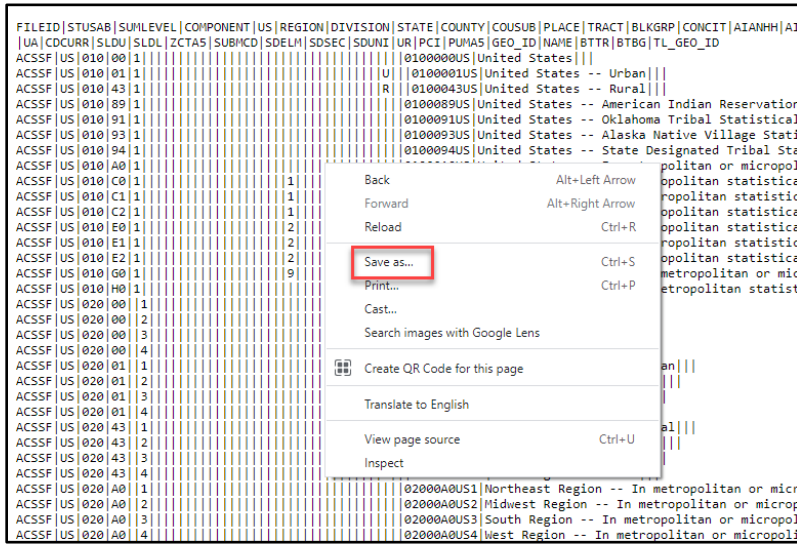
FILEID|STUSAB|SUMLEVEL|COMPONENT|US|REGION|DIVISION|STATE|COUNTY|COUSUB|PLACE|TRACT|BLKGRP|CONCIT|AIANHH|AI
|UA|CDCURR|SLDU|SLDL|ZCTA5|SUBMCD|SDELM|SDSEC|SDUNI|UR|PCI|PUMA5|GEO_ID|NAME|BTTR|BTBG|TL_GEO_ID
ACSSF|US|010|00|1||||||||||||||||||||||||0100000US|United States|||
ACSSF|US|010|01|1|||||||||||||||||||||||U||0100001US|United States -- Urban|||
ACSSF|US|010|43|1|||||||||||||||||||||||R||0100043US|United States -- Rural|||
ACSSF|US|010|89|1||||||||||||||||||||||||0100089US|United States -- American Indian Reservation
ACSSF|US|010|91|1||||||||||||||||||||||||0100091US|United States -- Oklahoma Tribal Statistical
ACSSF|US|010|93|1||||||||||||||||||||||||0100093US|United States -- Alaska Native Village Stati
ACSSF|US|010|94|1||||||||||||||||||||||||0100094US|United States -- State Designated Tribal Sta
ACSSF|US|010|A0|1|||||||||||||||||||||||| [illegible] politan or micropol
ACSSF|US|010|C0|1|||||||||||||||1 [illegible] opolitan statistica
ACSSF|US|010|C1|1|||||||||||||||1 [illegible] ropolitan statistical
ACSSF|US|010|C2|1|||||||||||||||1 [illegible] opolitan statistica
ACSSF|US|010|E0|1|||||||||||||||2 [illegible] ropolitan statistica
ACSSF|US|010|E1|1|||||||||||||||2 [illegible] ropolitan statistica
ACSSF|US|010|E2|1|||||||||||||||2 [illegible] ropolitan statistica
ACSSF|US|010|G0|1|||||||||||||||9 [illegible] metropolitan or mic
ACSSF|US|010|H0|1 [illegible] etropolitan statist
ACSSF|US|020|00||1
ACSSF|US|020|00||2
ACSSF|US|020|00||3
ACSSF|US|020|00||4
ACSSF|US|020|01||1 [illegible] an|||
ACSSF|US|020|01||2
ACSSF|US|020|01||3
ACSSF|US|020|01||4
ACSSF|US|020|43||1 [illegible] al|||
ACSSF|US|020|43||2
ACSSF|US|020|43||3
ACSSF|US|020|43||4
ACSSF|US|020|A0||1||||||||||||||||||||||02000A0US1|Northeast Region -- In metropolitan or micro
ACSSF|US|020|A0||2||||||||||||||||||||||02000A0US2|Midwest Region -- In metropolitan or microp
ACSSF|US|020|A0||3||||||||||||||||||||||02000A0US3|South Region -- In metropolitan or micropol
ACSSF|US|020|A0||4||||||||||||||||||||||02000A0US4|West Region -- In metropolitan or micropol

Back Alt+Left Arrow
Forward Alt+Right Arrow
Reload Ctrl+R
Save as... Ctrl+S
Print... Ctrl+P
Cast...
Search images with Google Lens
Create QR Code for this page
Translate to English
View page source Ctrl+U
Inspect